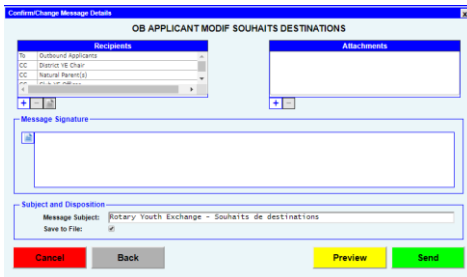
Confirm/Change Message Details

OB APPLICANT MODIF SOUHAITS DESTINATIONS

| Recipients | |
|---|---|
| To | Outbound Applicants |
| CC | District YE Chair |
| CC | Natural Parent(s) |
| CC | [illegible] |

Attachments

Message Signature

Subject and Disposition

Message Subject: Rotary Youth Exchange - Souhaits de destinations

Save to File:

Cancel

Back

Preview

Send